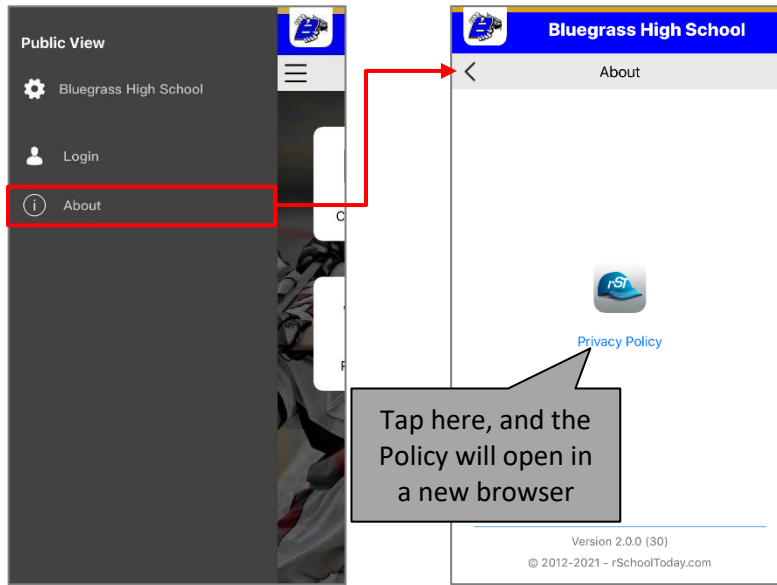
Public View

Bluegrass High School

Login

About

C

F

Bluegrass High School

About

rST

Privacy Policy

Tap here, and the Policy will open in a new browser

Version 2.0.0 (30)

© 2012-2021 - rSchoolToday.com